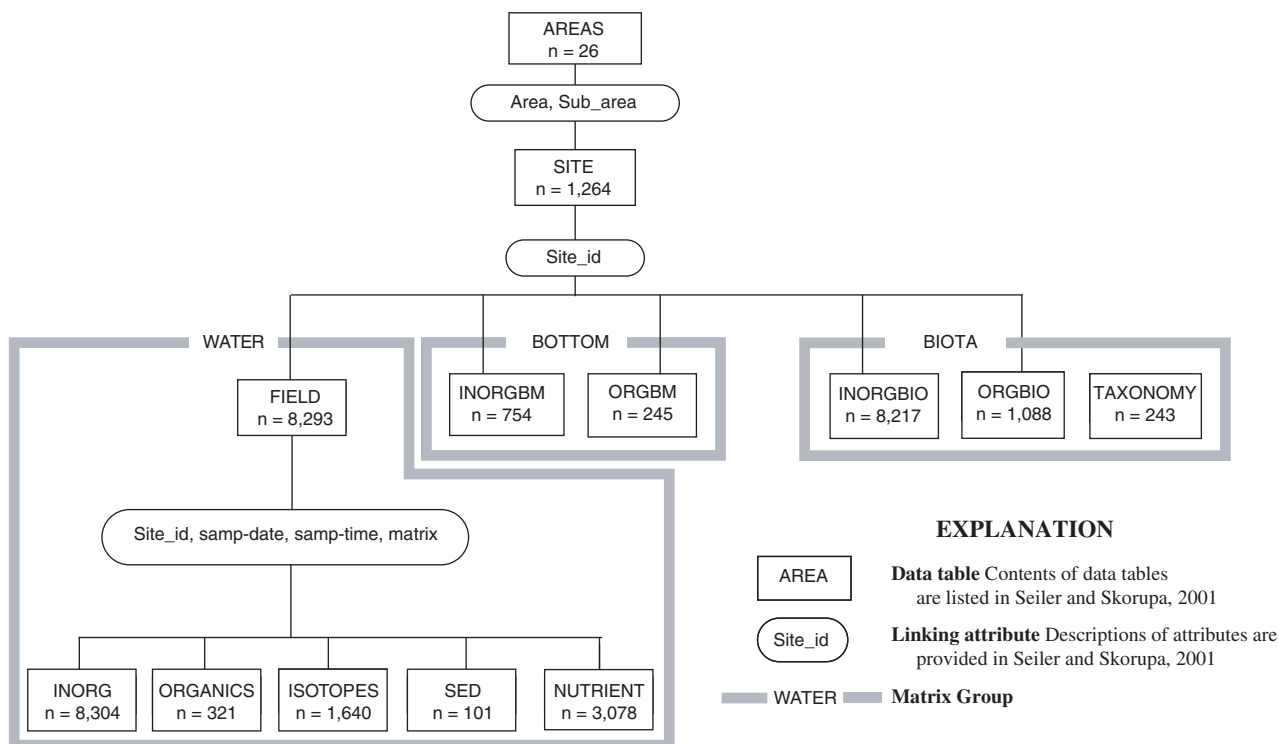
AREAS
n = 26

Area, Sub_area

SITE
n = 1,264

Site_id

WATER

FIELD
n = 8,293

Site_id, samp-date, samp-time, matrix

INORG
n = 8,304

ORGANICS
n = 321

ISOTOPES
n = 1,640

SED
n = 101

NUTRIENT
n = 3,078

BOTTOM

INORGBM
n = 754

ORGBM
n = 245

BIOTA

INORGBIO
n = 8,217

ORGBIO
n = 1,088

TAXONOMY
n = 243

EXPLANATION

AREA **Data table** Contents of data tables are listed in Seiler and Skorupa, 2001

Site_id **Linking attribute** Descriptions of attributes are provided in Seiler and Skorupa, 2001

WATER **Matrix Group**